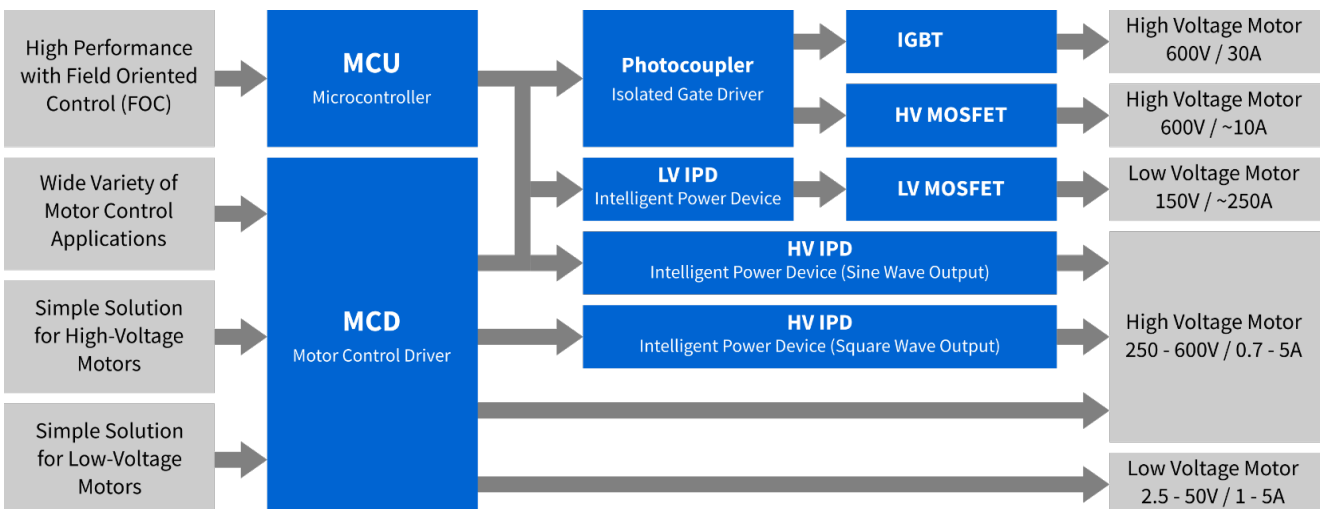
High Performance with Field Oriented Control (FOC)

Wide Variety of Motor Control Applications

Simple Solution for High-Voltage Motors

Simple Solution for Low-Voltage Motors

MCU
Microcontroller

MCD
Motor Control Driver

Photocoupler
Isolated Gate Driver

LV IPD
Intelligent Power Device

HV IPD
Intelligent Power Device (Sine Wave Output)

HV IPD
Intelligent Power Device (Square Wave Output)

IGBT

HV MOSFET

LV MOSFET

High Voltage Motor
600V / 30A

High Voltage Motor
600V / ~10A

Low Voltage Motor
150V / ~250A

High Voltage Motor
250 - 600V / 0.7 - 5A

Low Voltage Motor
2.5 - 50V / 1 - 5A